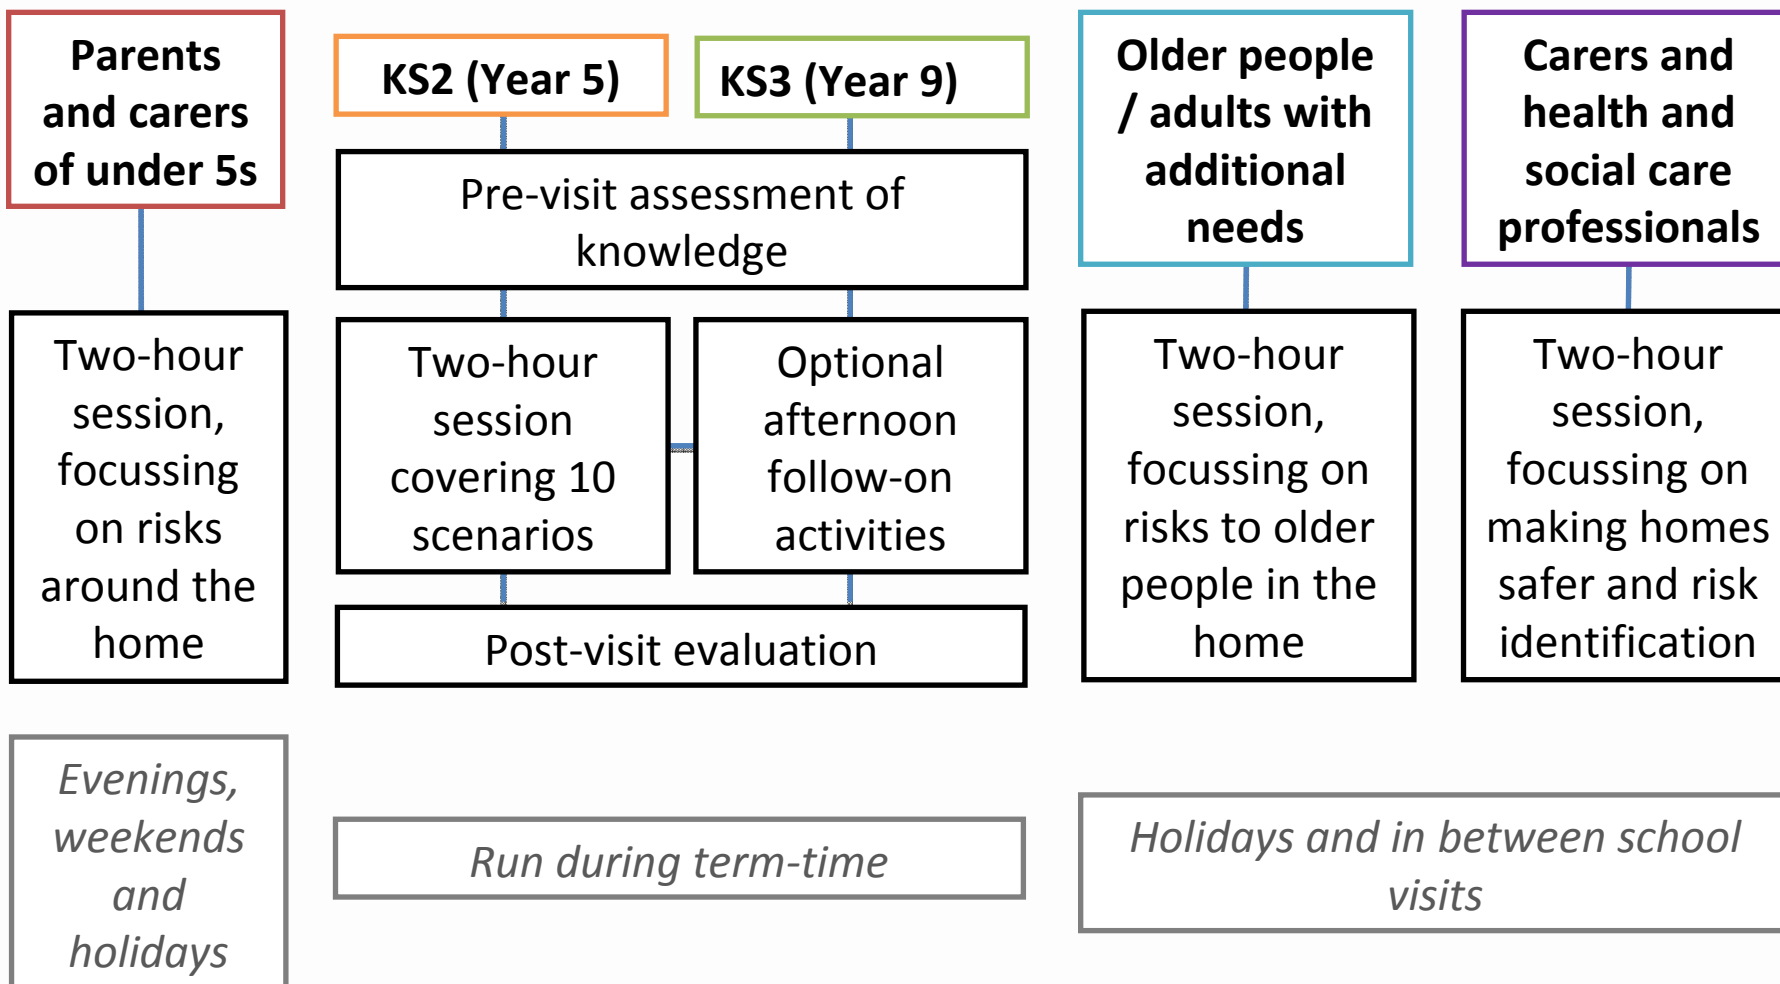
Parents and carers of under 5s

Two-hour session, focussing on risks around the home

Evenings, weekends and holidays

KS2 (Year 5)

KS3 (Year 9)

Pre-visit assessment of knowledge

Two-hour session covering 10 scenarios

Optional afternoon follow-on activities

Post-visit evaluation

Run during term-time

Older people / adults with additional needs

Two-hour session, focussing on risks to older people in the home

Carers and health and social care professionals

Two-hour session, focussing on making homes safer and risk identification

Holidays and in between school visits